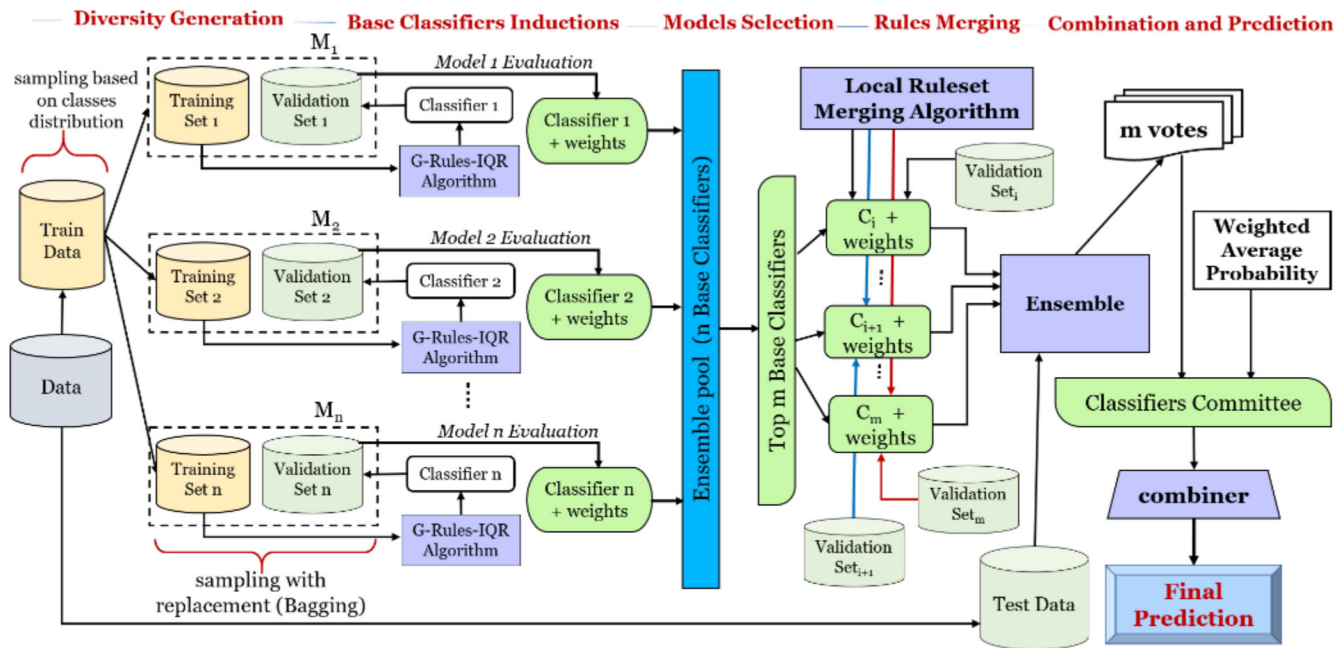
Diversity Generation Base Classifiers Inductions Models Selection Rules Merging Combination and Prediction

sampling based on classes distribution

Train Data

Data

$M_1$

Training Set 1

Validation Set 1

Classifier 1

G-Rules-IQR Algorithm

Model 1 Evaluation

Classifier 1 + weights

$M_2$

Training Set 2

Validation Set 2

Classifier 2

G-Rules-IQR Algorithm

Model 2 Evaluation

Classifier 2 + weights

⋮

$M_n$

Training Set n

Validation Set n

Classifier n

G-Rules-IQR Algorithm

Model n Evaluation

Classifier n + weights

sampling with replacement (Bagging)

Ensemble pool (n Base Classifiers)

Top m Base Classifiers

Local Ruleset Merging Algorithm

Validation $Set_i$

$C_i$ + weights

⋮

$C_{i+1}$ + weights

⋮

$C_m$ + weights

Validation $Set_m$

Validation $Set_{i+1}$

Ensemble

Test Data

m votes

Weighted Average Probability

Classifiers Committee

combiner

Final Prediction